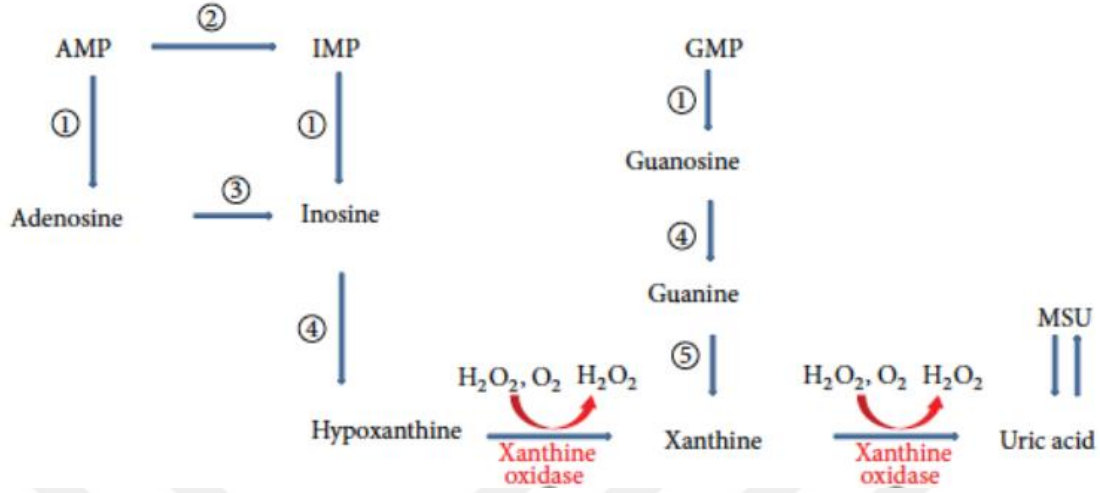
AMP ② IMP

① ①

Adenosine ③ Inosine

④

Hypoxanthine

GMP

①

Guanosine

④

Guanine

⑤

$H_2O_2$, $O_2$ $H_2O_2$

Xanthine oxidase

Xanthine

$H_2O_2$, $O_2$ $H_2O_2$

Xanthine oxidase

MSU

Uric acid